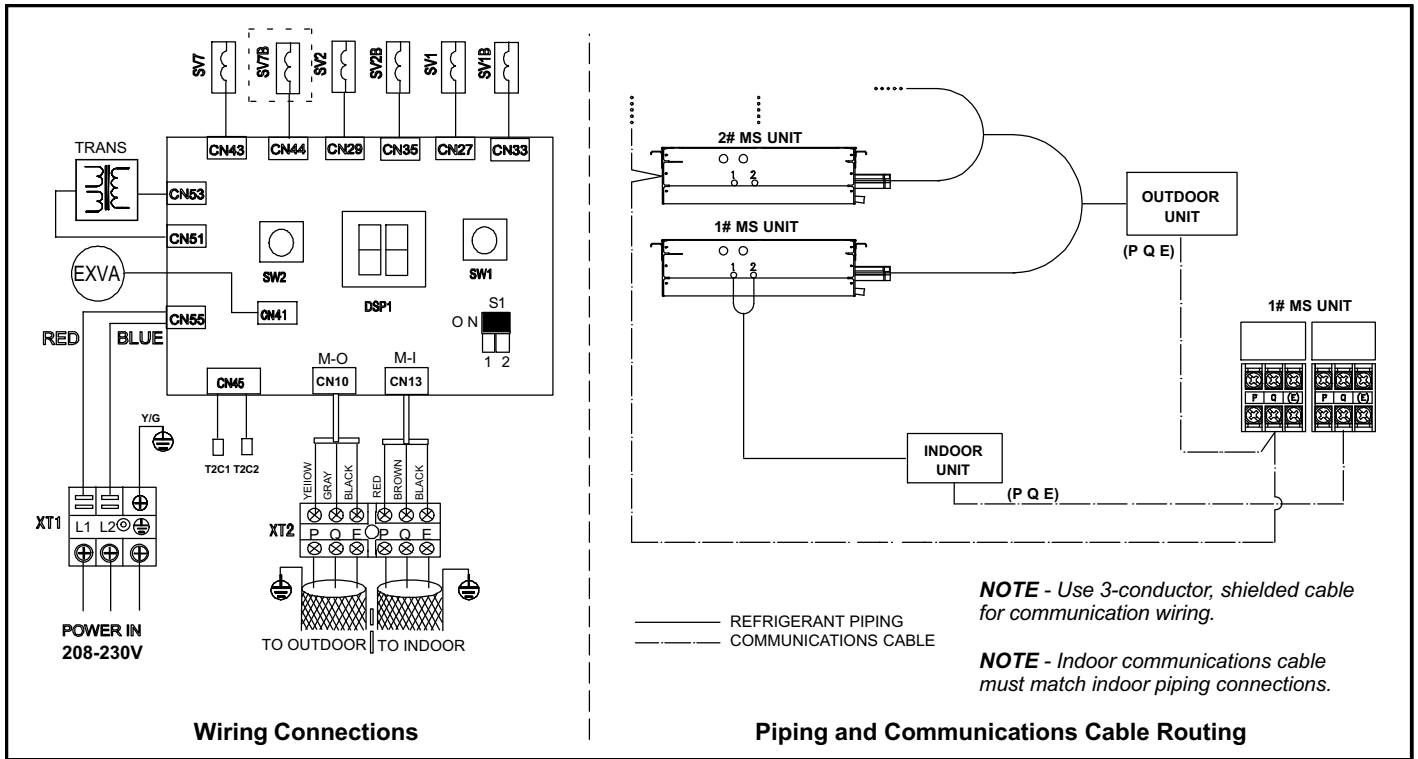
SV7 SV7B SV2 SV2B SV1 SV1B

CN43 CN44 CN29 CN35 CN27 CN33

TRANS

CN53

CN51

SW2

SW1

EXVA

CN41

DSP1

S1

O N

1 2

CN55

RED BLUE

CN45

M-O

CN10

M-I

CN13

Y/G

T2C1 T2C2

YEllOW GRAY BLACK RED BROWN BLACK

XT1

L1 L2

XT2

P Q E P Q E

POWER IN
208-230V

TO OUTDOOR TO INDOOR

Wiring Connections

2# MS UNIT

1 2

1# MS UNIT

1 2

OUTDOOR UNIT

(P Q E)

1# MS UNIT

P Q (E) P Q (E)

INDOOR UNIT

(P Q E)

REFRIGERANT PIPING
COMMUNICATIONS CABLE

***NOTE*** *- Use 3-conductor, shielded cable for communication wiring.*

***NOTE*** *- Indoor communications cable must match indoor piping connections.*

Piping and Communications Cable Routing